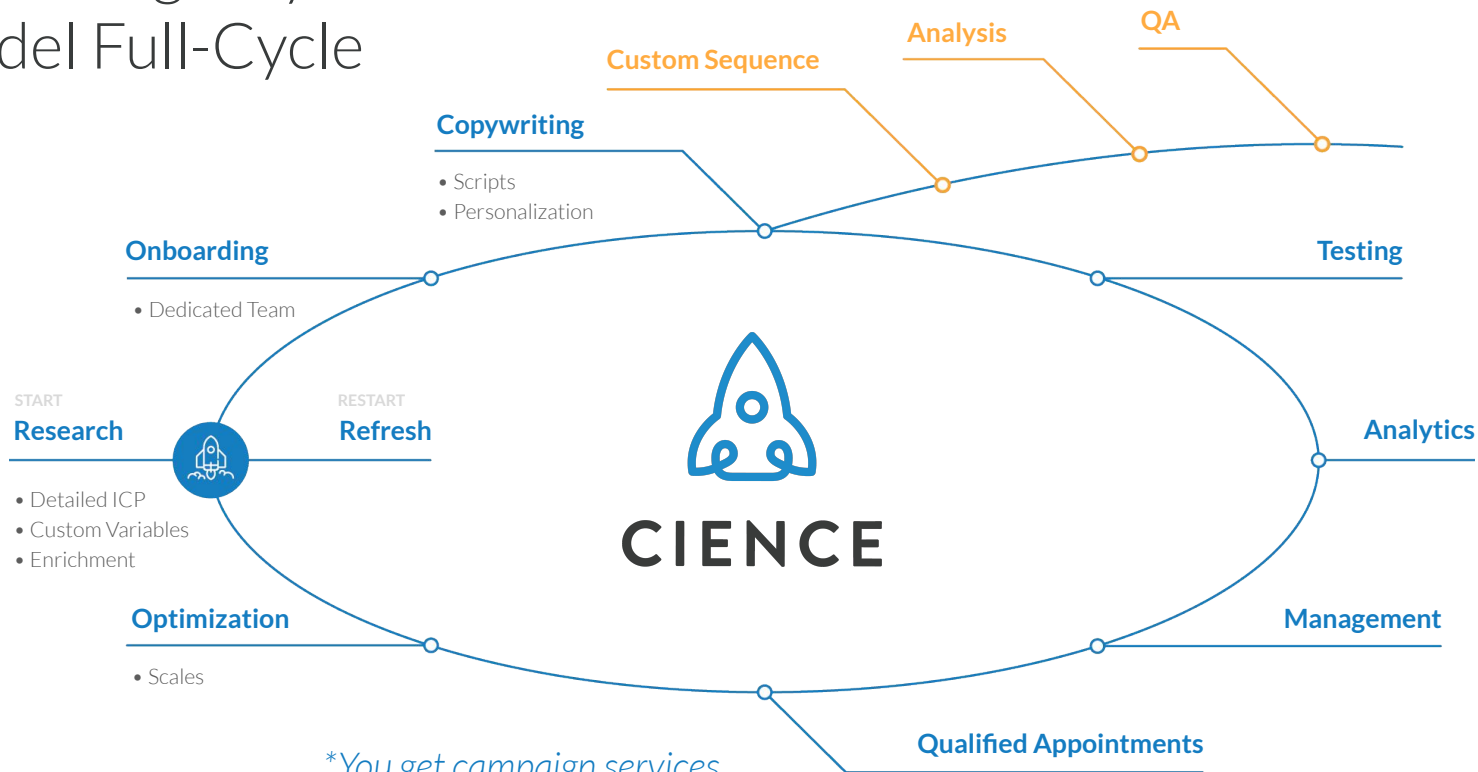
del Full-Cycle

Custom Sequence

Analysis

QA

Copywriting

• Scripts
• Personalization

Onboarding

• Dedicated Team

Testing

START
Research

RESTART
Refresh

Analytics

• Detailed ICP
• Custom Variables
• Enrichment

CIENCE

Optimization

• Scales

Management

Qualified Appointments

*You get campaign services